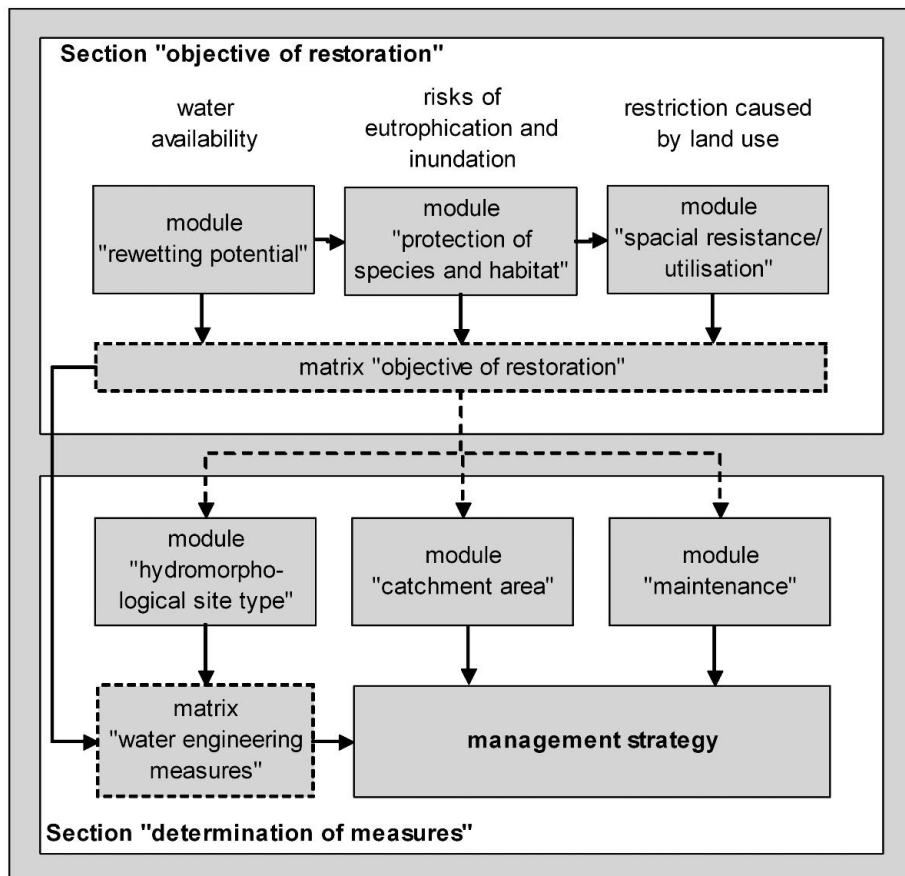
Section "objective of restoration"

water availability

risks of eutrophication and inundation

restriction caused by land use

module "rewetting potential"

module "protection of species and habitat"

module "spacial resistance/ utilisation"

matrix "objective of restoration"

module "hydromorphological site type"

module "catchment area"

module "maintenance"

matrix "water engineering measures"

management strategy

Section "determination of measures"